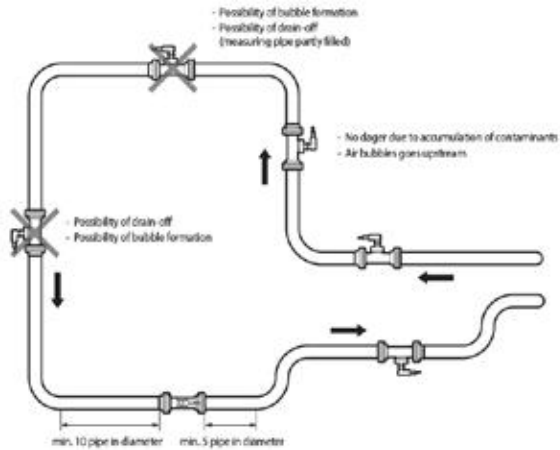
- Possibility of bubble formation
- Possibility of drain-off
(measuring pipe partly filled)

- No dager due to accumulation of contaminants
- Air bubbles goes upstream

- Possibility of drain-off
- Possibility of bubble formation

min. 10 pipe in diameter
min. 5 pipe in diameter